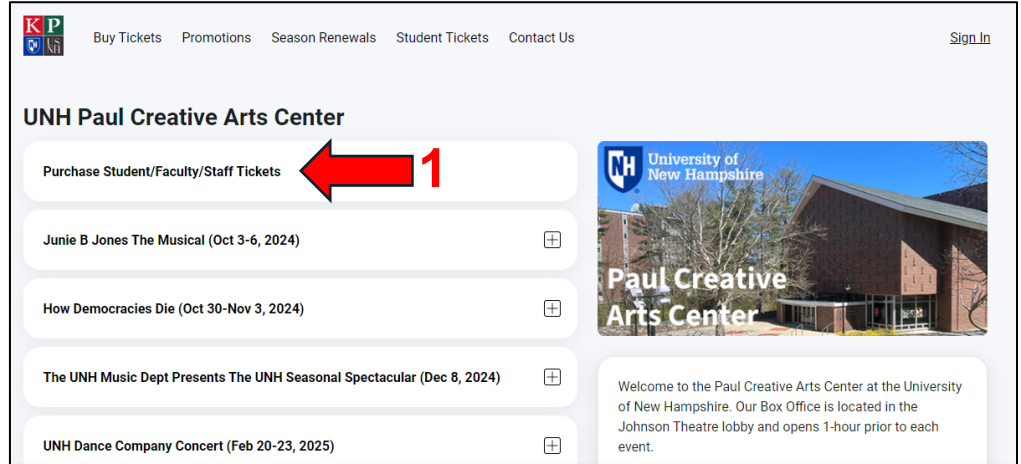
K P

Buy Tickets Promotions Season Renewals Student Tickets Contact Us

Sign In

UNH Paul Creative Arts Center

Purchase Student/Faculty/Staff Tickets

1

Junie B Jones The Musical (Oct 3-6, 2024)

How Democracies Die (Oct 30-Nov 3, 2024)

The UNH Music Dept Presents The UNH Seasonal Spectacular (Dec 8, 2024)

UNH Dance Company Concert (Feb 20-23, 2025)

University of New Hampshire

Paul Creative Arts Center

Welcome to the Paul Creative Arts Center at the University of New Hampshire. Our Box Office is located in the Johnson Theatre lobby and opens 1-hour prior to each event.